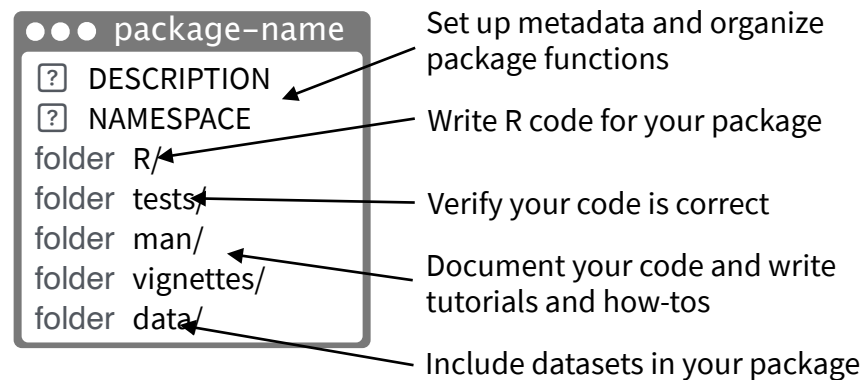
●●● package-name

? DESCRIPTION
? NAMESPACE
folder R/
folder tests/
folder man/
folder vignettes/
folder data/

Set up metadata and organize package functions

Write R code for your package

Verify your code is correct

Document your code and write tutorials and how-tos

Include datasets in your package